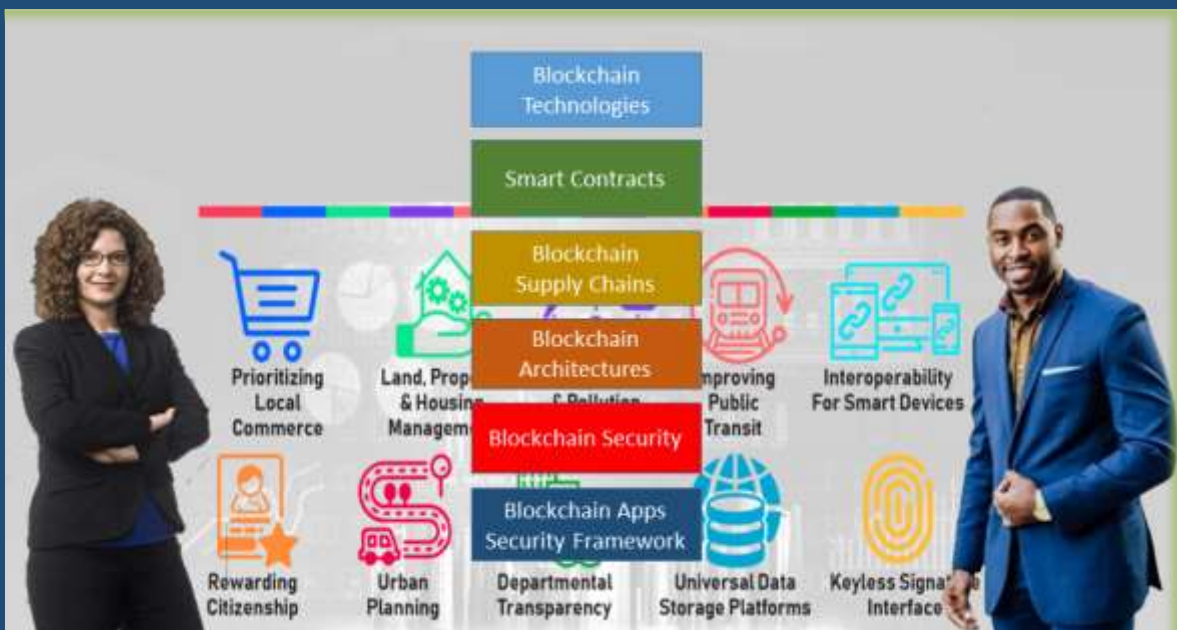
Blockchain Technologies

Smart Contracts

Blockchain Supply Chains

Blockchain Architectures

Blockchain Security

Blockchain Apps Security Framework

Prioritizing Local Commerce

Land, Prop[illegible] & Housing Manageme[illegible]

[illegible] & Pollution

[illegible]mproving Public Transit

Interoperability For Smart Devices

Rewarding Citizenship

Urban Planning

Departmental Transparency

Universal Data Storage Platforms

Keyless Signat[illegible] Interface